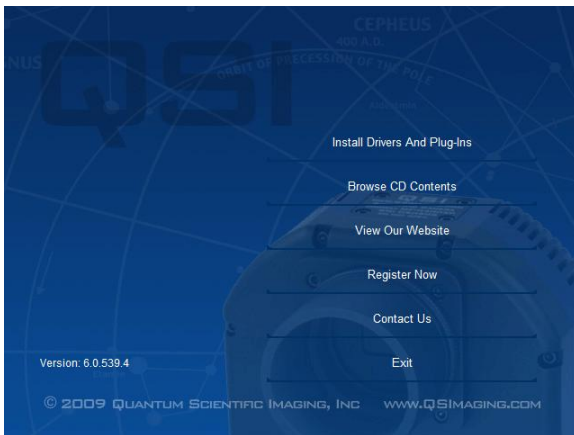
QSI

CEPHEUS

400 A.D.

NUS

ORBIT OF PRECESSION OF THE POLE

Install Drivers And Plug-Ins

Browse CD Contents

View Our Website

Register Now

Contact Us

Version: 6.0.539.4

Exit

© 2009 QUANTUM SCIENTIFIC IMAGING, INC WWW.QSIMAGING.COM